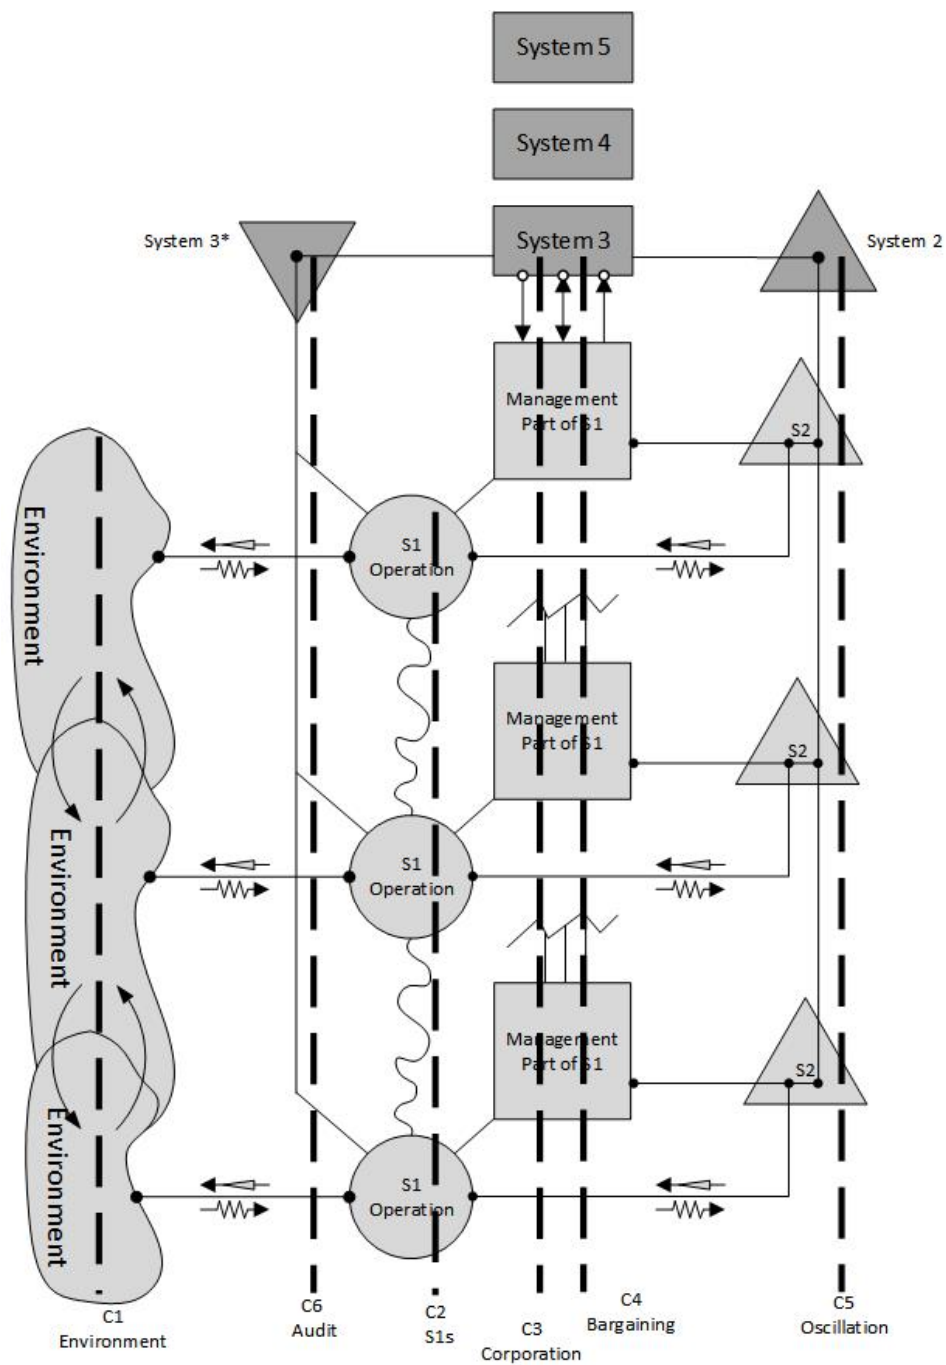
System 5

System 4

System 3*

System 3

System 2

Management Part of S1

S2

Environment

S1 Operation

Management Part of S1

S2

Environment

S1 Operation

Management Part of S1

S2

Environment

S1 Operation

C1 Environment

C6 Audit

C2 S1s

C3 Corporation

C4 Bargaining

C5 Oscillation